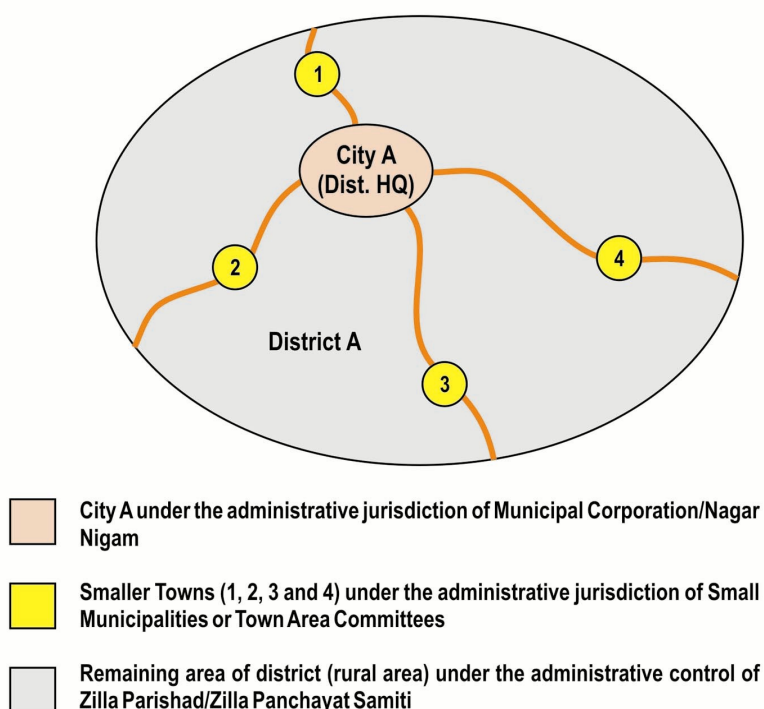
1

City A
(Dist. HQ)

2

4

District A

3

City A under the administrative jurisdiction of Municipal Corporation/Nagar Nigam

Smaller Towns (1, 2, 3 and 4) under the administrative jurisdiction of Small Municipalities or Town Area Committees

Remaining area of district (rural area) under the administrative control of Zilla Parishad/Zilla Panchayat Samiti